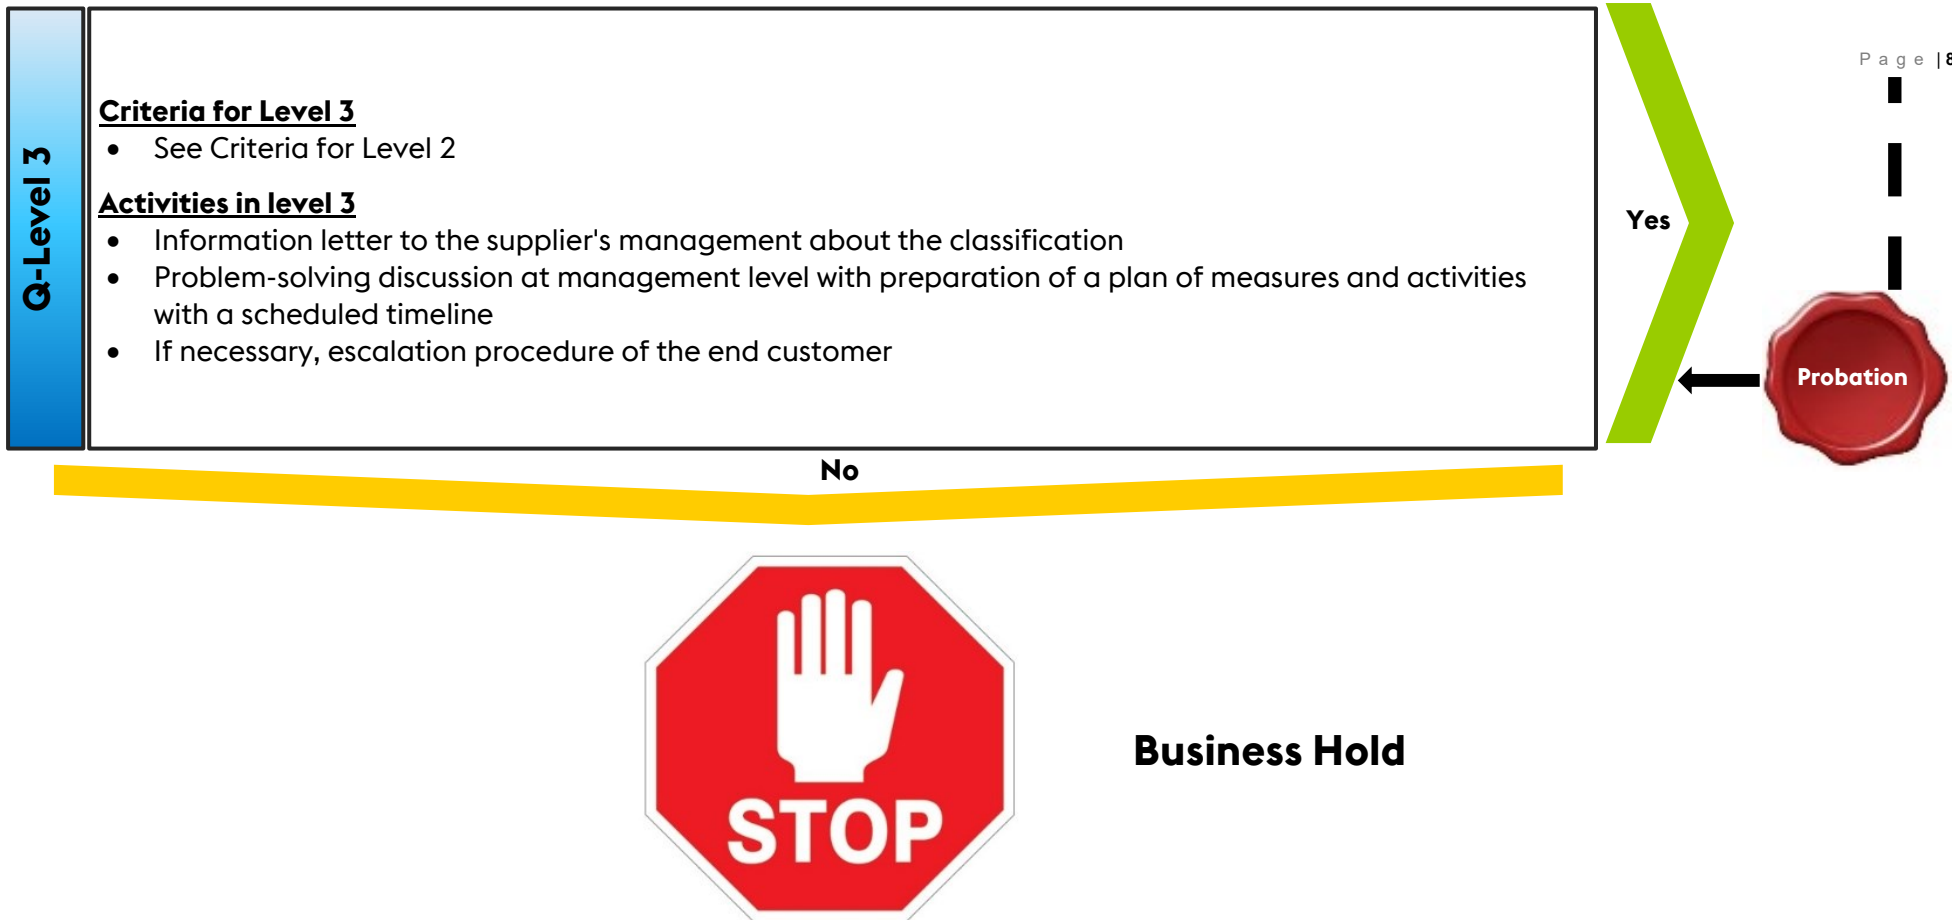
Page | 8

Q-Level 3

**Criteria for Level 3**
- See Criteria for Level 2

**Activities in level 3**
- Information letter to the supplier's management about the classification
- Problem-solving discussion at management level with preparation of a plan of measures and activities with a scheduled timeline
- If necessary, escalation procedure of the end customer

Yes

Probation

No

STOP

Business Hold